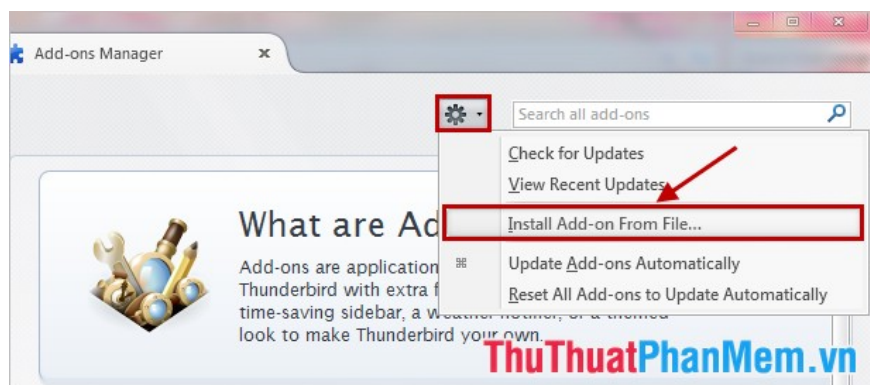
Add-ons Manager

Search all add-ons

Check for Updates
View Recent Updates
Install Add-on From File...
Update Add-ons Automatically
Reset All Add-ons to Update Automatically

What are Ad

Add-ons are application Thunderbird with extra f time-saving sidebar, a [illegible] look to make Thunderbird your own.

ThuThuatPhanMem.vn